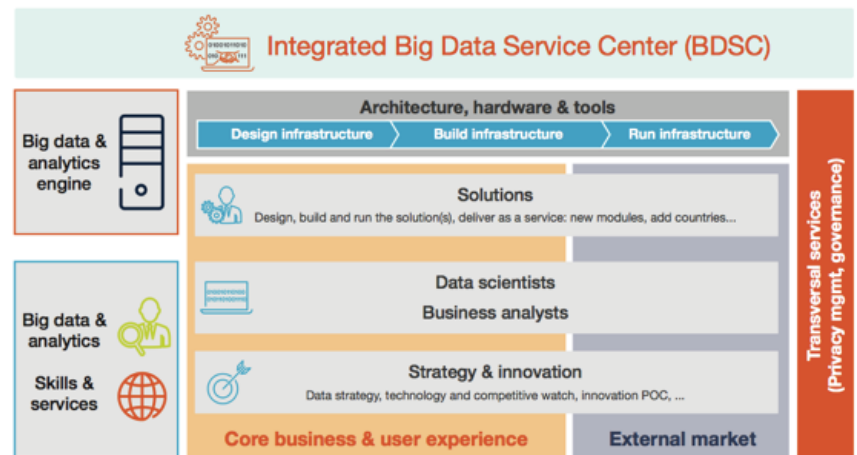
Integrated Big Data Service Center (BDSC)

Big data & analytics engine

Big data & analytics

Skills & services

Architecture, hardware & tools

Design infrastructure

Build infrastructure

Run infrastructure

Solutions

Design, build and run the solution(s), deliver as a service: new modules, add countries...

Data scientists

Business analysts

Strategy & innovation

Data strategy, technology and competitive watch, innovation POC, ...

Core business & user experience

External market

Transversal services (Privacy mgmt, governance)